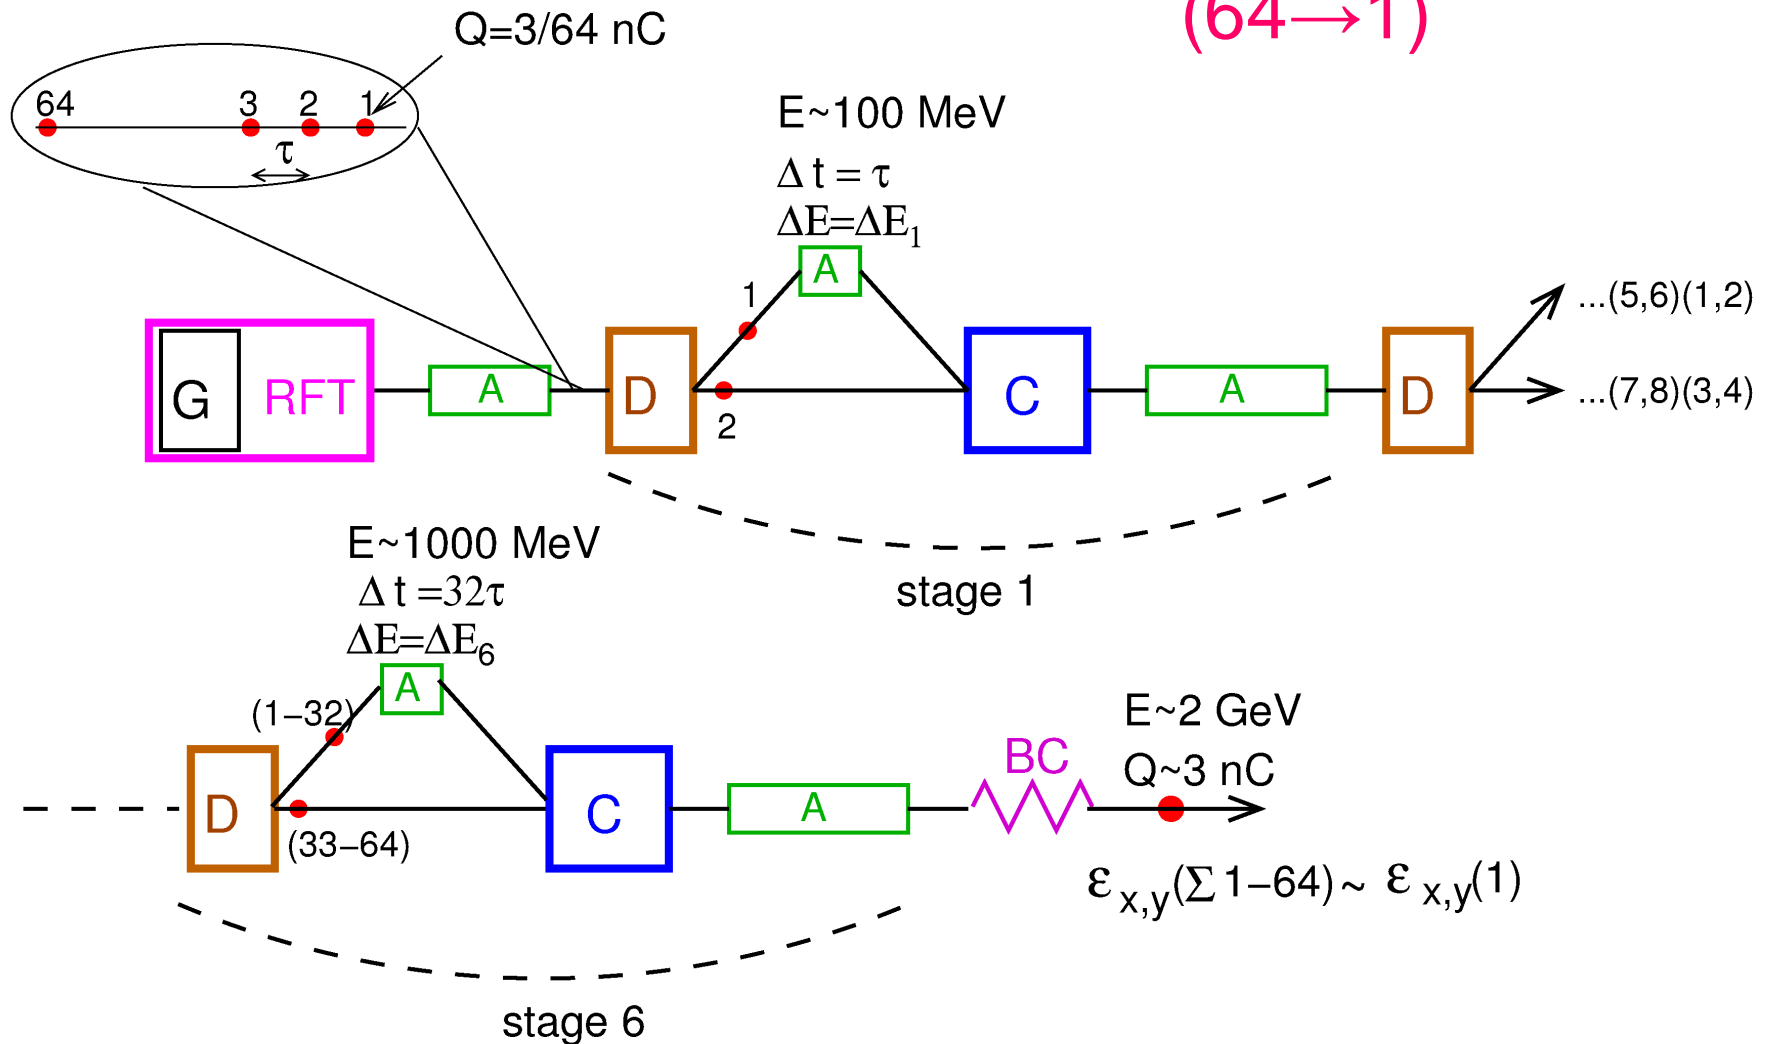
Q=3/64 nC

(64→1)

64 3 2 1

$\tau$

E~100 MeV

$\Delta t = \tau$

$\Delta E = \Delta E_1$

A

1

...(5,6)(1,2)

G RFT

A

D

2

C

A

D

...(7,8)(3,4)

stage 1

E~1000 MeV

$\Delta t = 32\tau$

$\Delta E = \Delta E_6$

A

(1–32)

D

(33–64)

C

A

BC

E~2 GeV

Q~3 nC

$\varepsilon_{x,y}(\Sigma 1\text{–}64) \sim \varepsilon_{x,y}(1)$

stage 6